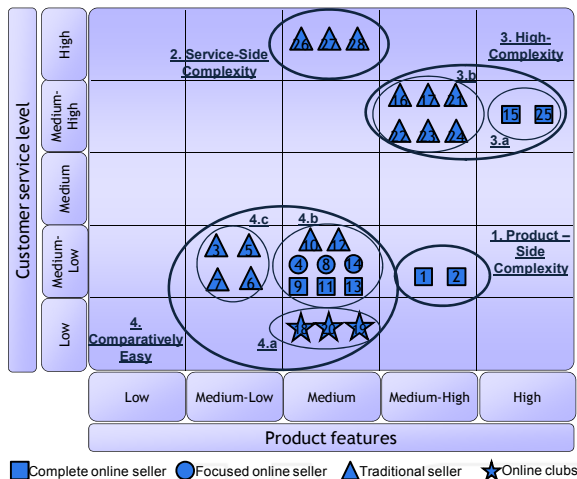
Customer service level

High

Medium-High

Medium

Medium-Low

Low

26 27 28

2. Service-Side Complexity

3. High-Complexity

3.b

16 17 21

22 23 24

15 25

3.a

4.c

4.b

3 5

7 6

10 12

4 8 14

9 11 13

1 2

1. Product – Side Complexity

4. Comparatively Easy

4.a

18 19 20

Low

Medium-Low

Medium

Medium-High

High

Product features

Complete online seller Focused online seller Traditional seller Online clubs